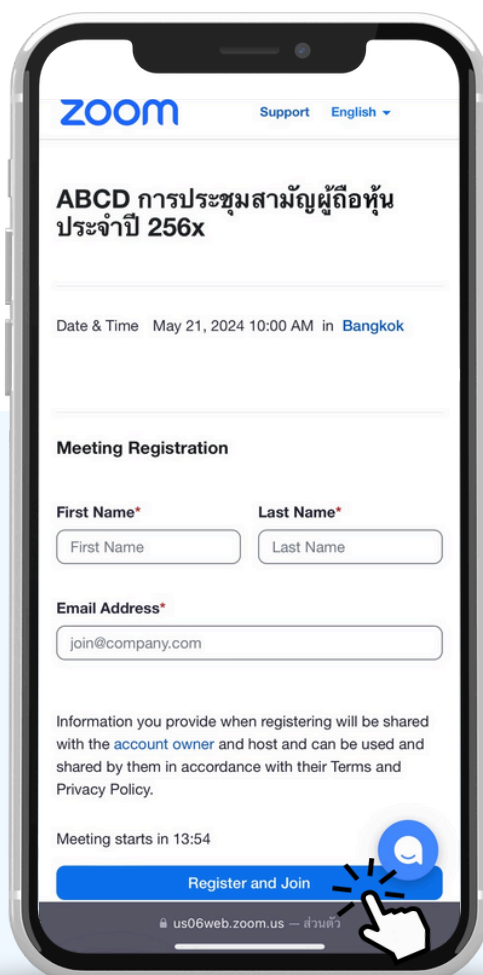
zoom Support English

ABCD การประชุมสามัญผู้ถือหุ้น ประจำปี 256x

Date & Time May 21, 2024 10:00 AM in Bangkok

Meeting Registration

First Name*
First Name

Last Name*
Last Name

Email Address*
join@company.com

Information you provide when registering will be shared with the account owner and host and can be used and shared by them in accordance with their Terms and Privacy Policy.

Meeting starts in 13:54

Register and Join

us06web.zoom.us — ส่วนตัว